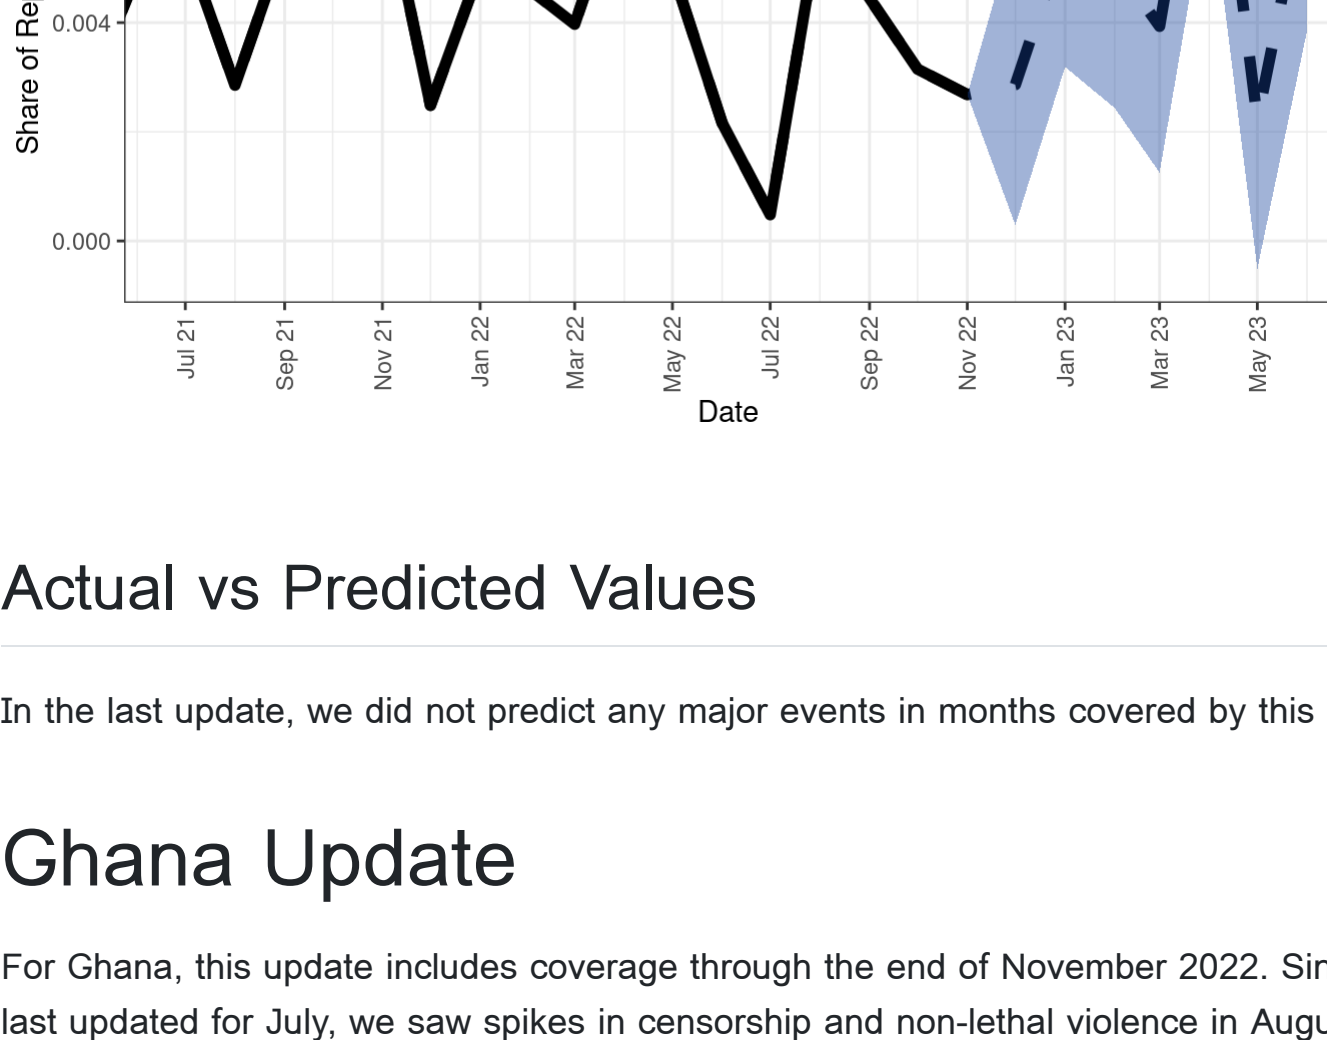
Share of Re

0.004

0.000

Jul 21

Sep 21

Nov 21

Jan 22

Mar 22

May 22

Jul 22

Sep 22

Nov 22

Jan 23

Mar 23

May 23

Date

Actual vs Predicted Values

In the last update, we did not predict any major events in months covered by this

Ghana Update

For Ghana, this update includes coverage through the end of November 2022. Sir last updated for July, we saw spikes in censorship and non-lethal violence in Augu